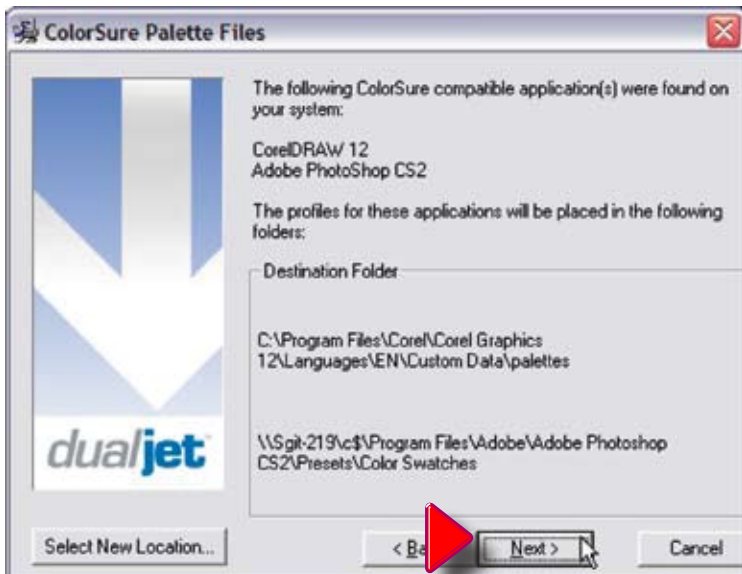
ColorSure Palette Files

The following ColorSure compatible application(s) were found on your system:

CorelDRAW 12
Adobe PhotoShop CS2

The profiles for these applications will be placed in the following folders:

Destination Folder

C:\Program Files\Corel\Corel Graphics 12\Languages\EN\Custom Data\palettes

\\Sgit-219\c$\Program Files\Adobe\Adobe Photoshop CS2\Presets\Color Swatches

dualjet

Select New Location...

< Ba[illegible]

Next >

Cancel